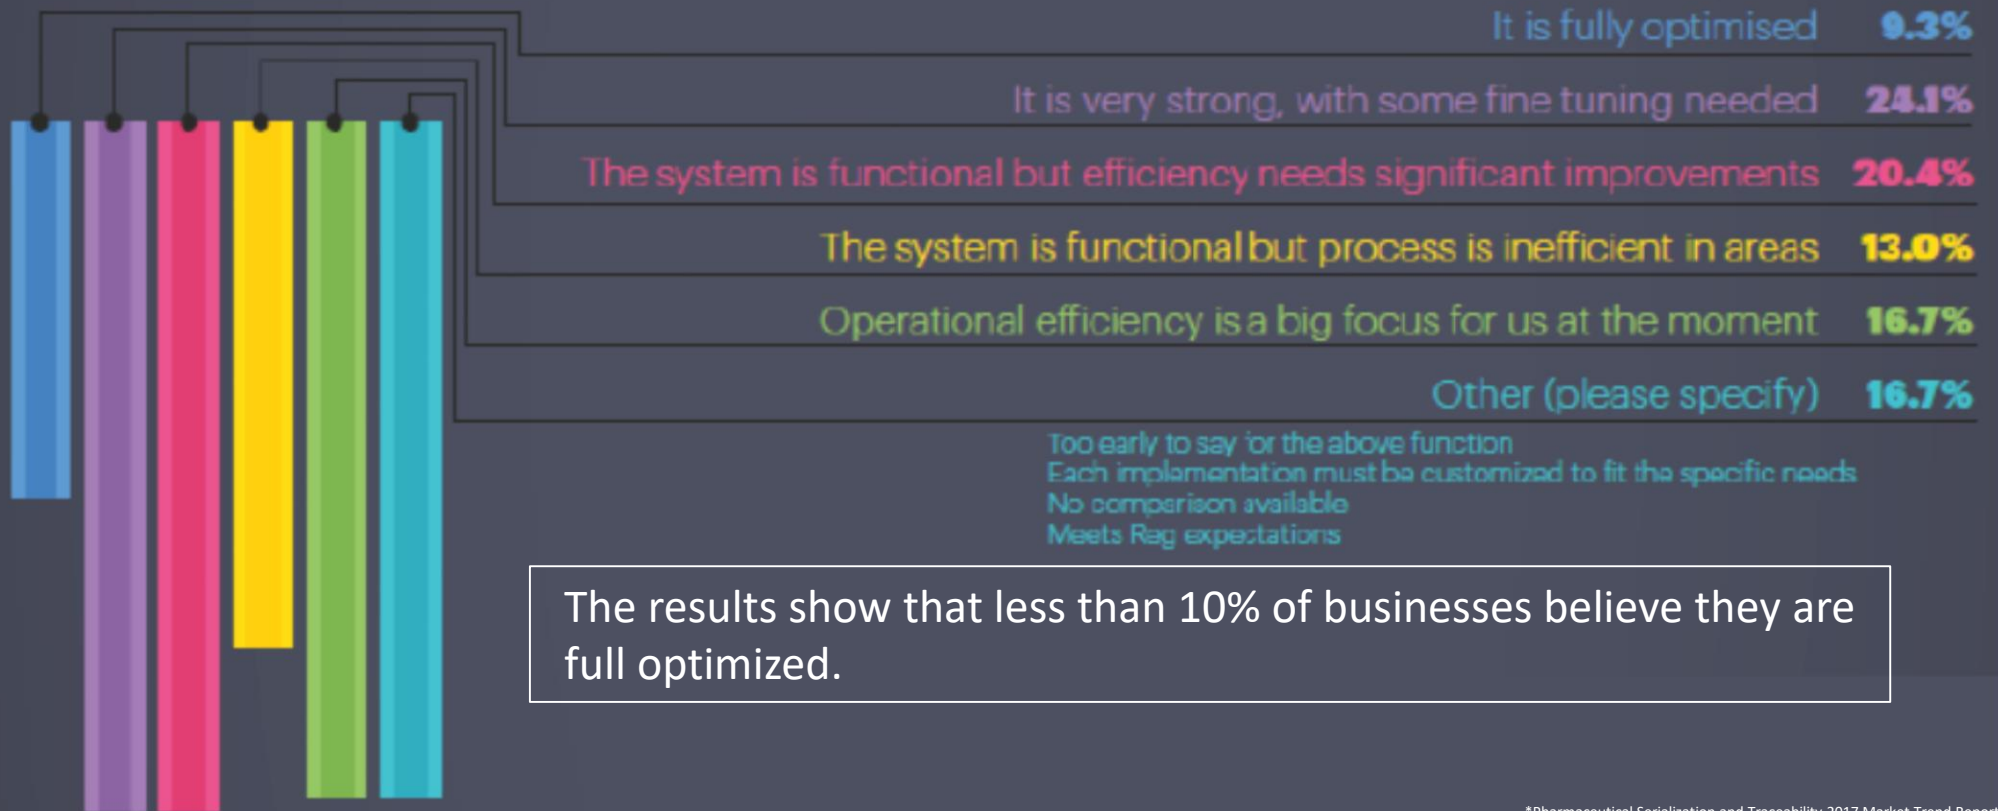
It is fully optimised 9.3%

It is very strong, with some fine tuning needed 24.1%

The system is functional but efficiency needs significant improvements 20.4%

The system is functional but process is inefficient in areas 13.0%

Operational efficiency is a big focus for us at the moment 16.7%

Other (please specify) 16.7%

Too early to say for the above function
Each implementation must be customized to fit the specific needs
No comparison available
Meets Reg expectations

The results show that less than 10% of businesses believe they are full optimized.

*Pharmaceutical Serialization and Traceability 2017 Market Trend Report